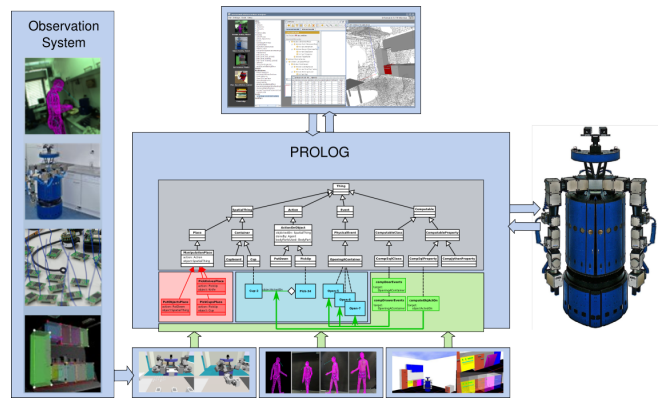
Observation System

PROLOG

Thing

SpatialThing

Action

Event

Computable

Place

Container

ActionOnObject

PhysicalEvent

ComputableClass

ComputableProperty

Cupboard

Cab

PutDown

PickUp

ComputableClass

ComputeProperty

ComputeProperty

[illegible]

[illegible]

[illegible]

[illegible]

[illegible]